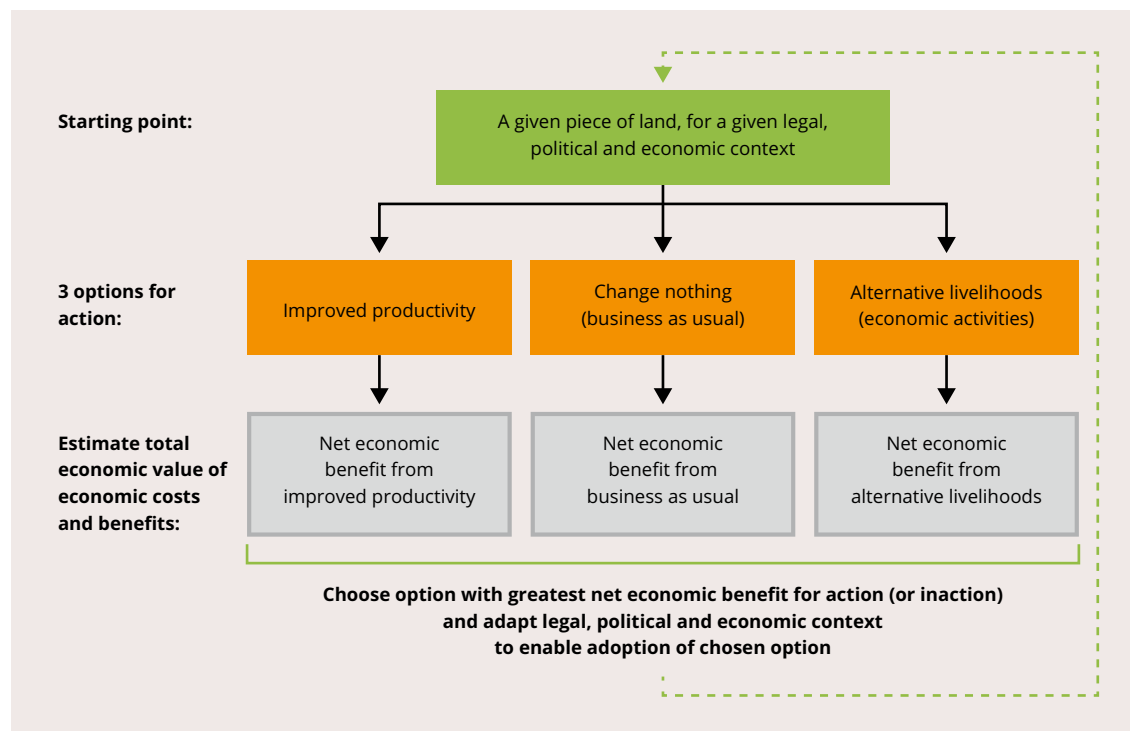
Starting point:

A given piece of land, for a given legal, political and economic context

3 options for action:

Improved productivity

Change nothing (business as usual)

Alternative livelihoods (economic activities)

Estimate total economic value of economic costs and benefits:

Net economic benefit from improved productivity

Net economic benefit from business as usual

Net economic benefit from alternative livelihoods

Choose option with greatest net economic benefit for action (or inaction) and adapt legal, political and economic context to enable adoption of chosen option